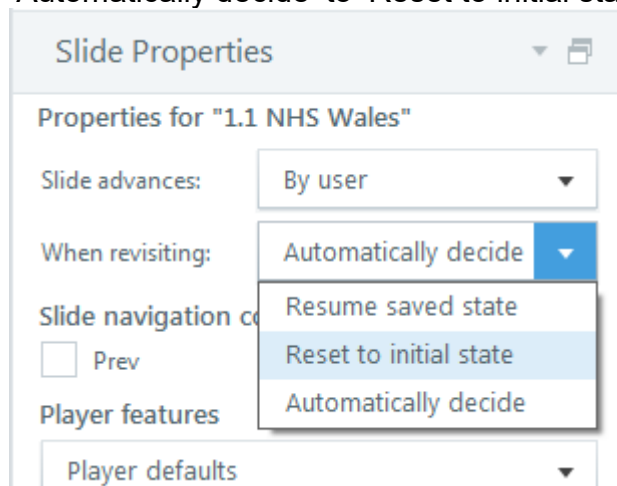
Automatically decide' to 'Reset to initial sta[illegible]

Slide Properties

Properties for "1.1 NHS Wales"

Slide advances: By user

When revisiting: Automatically decide

Slide navigation co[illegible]

Prev

Resume saved state

Reset to initial state

Automatically decide

Player features

Player defaults